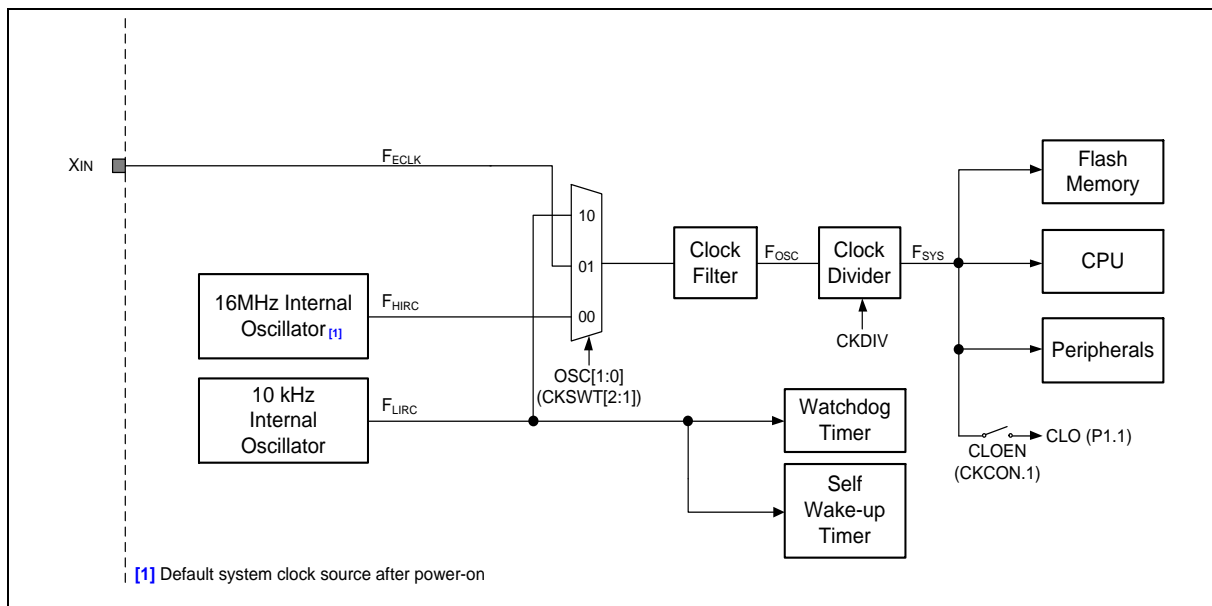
XIN

$F_{ECLK}$

10

01

00

16MHz Internal Oscillator [1]

$F_{HIRC}$

OSC[1:0] (CKSWT[2:1])

10 kHz Internal Oscillator

$F_{LIRC}$

Clock Filter

$F_{OSC}$

Clock Divider

CKDIV

$F_{SYS}$

Flash Memory

CPU

Peripherals

CLOEN (CKCON.1)

CLO (P1.1)

Watchdog Timer

Self Wake-up Timer

[1] Default system clock source after power-on